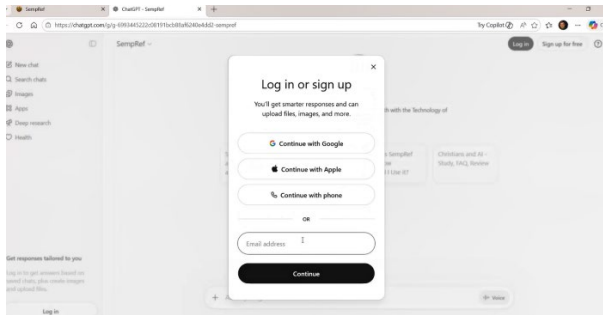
SempRef
ChatGPT - SempRef
https://chatgpt.com/g/g-6993445222c08191bcb80a8240a4dd2-sempref
Try Copilot

SempRef
Log in
Sign up for free

New chat
Search chats
Images
Apps
Deep research
Health

Log in or sign up
You'll get smarter responses and can upload files, images, and more.
Continue with Google
Continue with Apple
Continue with phone
OR
Email address
Continue

th with the Technology of

s SempRef
Christians and AI - Study, FAQ, Review

Get responses tailored to you
Log in to get answers based on saved chats, plus create images and upload files.
Log in

Voice